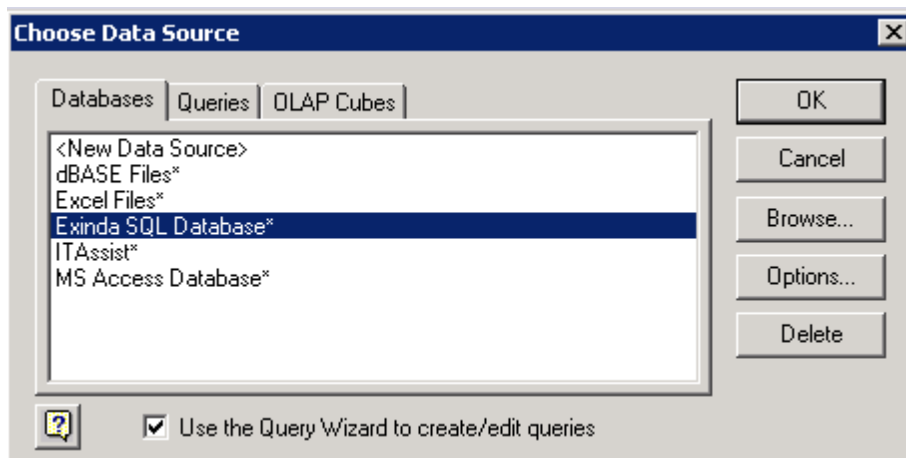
Choose Data Source

Databases | Queries | OLAP Cubes

<New Data Source>
dBASE Files*
Excel Files*
Exinda SQL Database*
ITAssist*
MS Access Database*

OK
Cancel
Browse...
Options...
Delete

Use the Query Wizard to create/edit queries